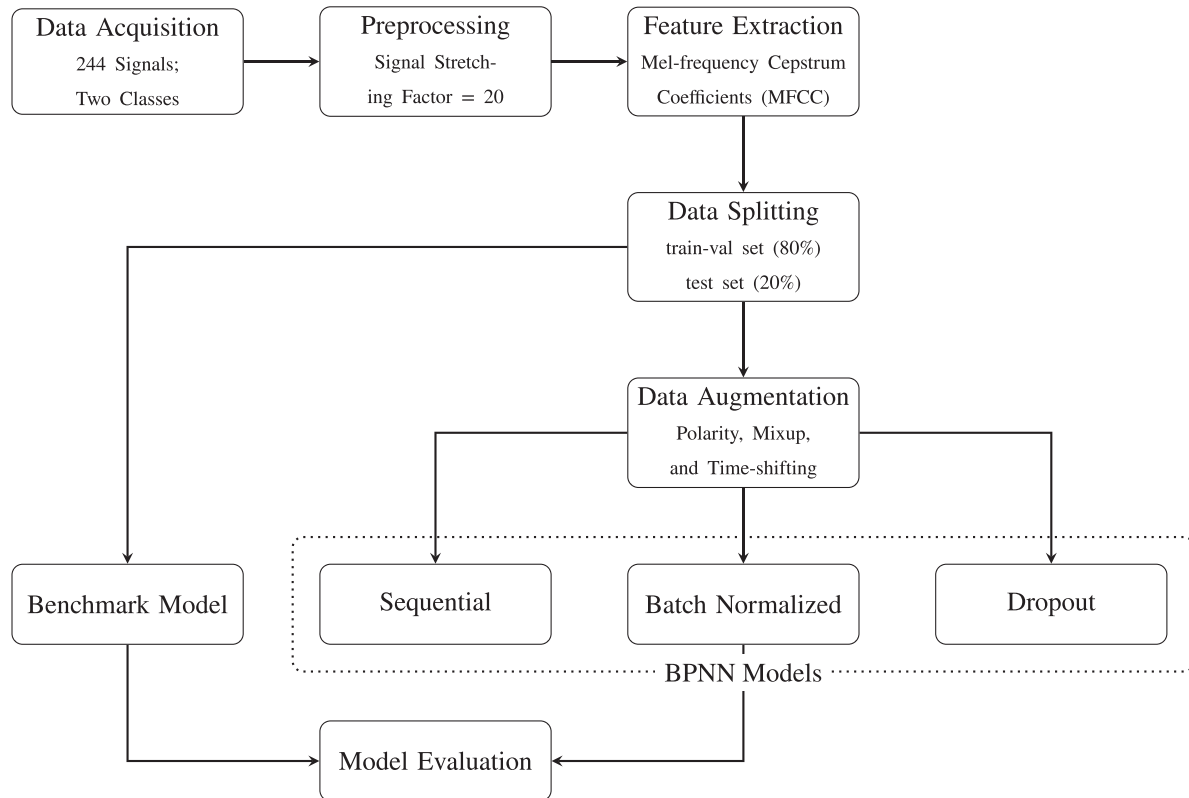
Data Acquisition
244 Signals;
Two Classes

Preprocessing
Signal Stretching Factor = 20

Feature Extraction
Mel-frequency Cepstrum Coefficients (MFCC)

Data Splitting
train-val set (80%)
test set (20%)

Data Augmentation
Polarity, Mixup, and Time-shifting

Benchmark Model

Sequential

Batch Normalized

Dropout

BPNN Models

Model Evaluation